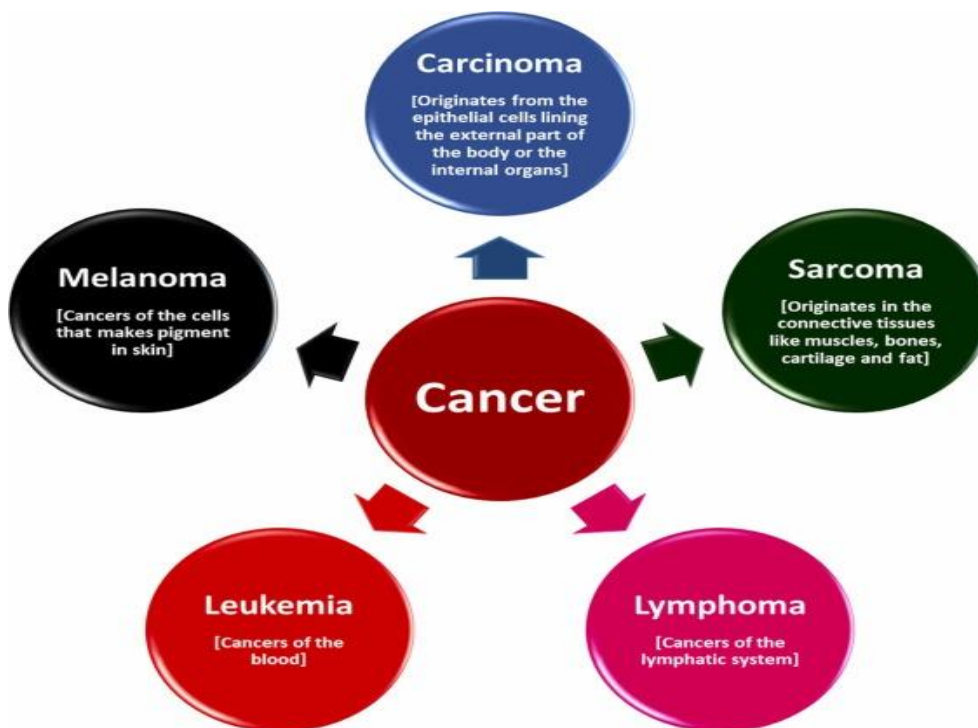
Carcinoma

[Originates from the epithelial cells lining the external part of the body or the internal organs]

Melanoma

[Cancers of the cells that makes pigment in skin]

Cancer

Sarcoma

[Originates in the connective tissues like muscles, bones, cartilage and fat]

Leukemia

[Cancers of the blood]

Lymphoma

[Cancers of the lymphatic system]